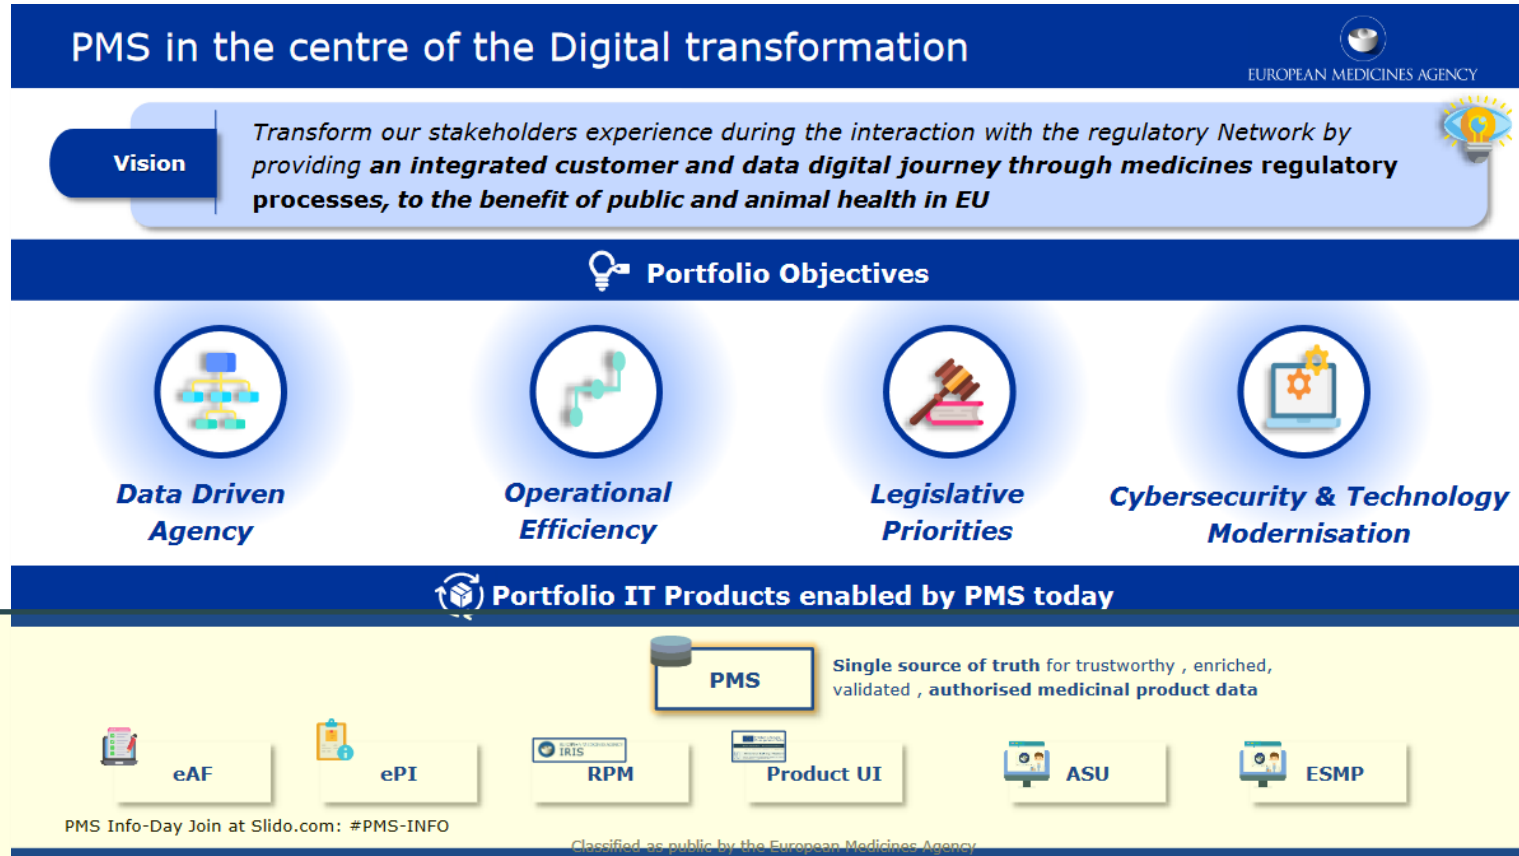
PMS in the centre of the Digital transformation

EUROPEAN MEDICINES AGENCY

Vision

Transform our stakeholders experience during the interaction with the regulatory Network by providing an integrated customer and data digital journey through medicines regulatory processes, to the benefit of public and animal health in EU

Portfolio Objectives

Data Driven Agency

Operational Efficiency

Legislative Priorities

Cybersecurity & Technology Modernisation

Portfolio IT Products enabled by PMS today

PMS

Single source of truth for trustworthy , enriched, validated , authorised medicinal product data

eAF

ePI

IRIS

RPM

Product UI

ASU

ESMP

PMS Info-Day Join at Slido.com: #PMS-INFO

Classified as public by the European Medicines Agency